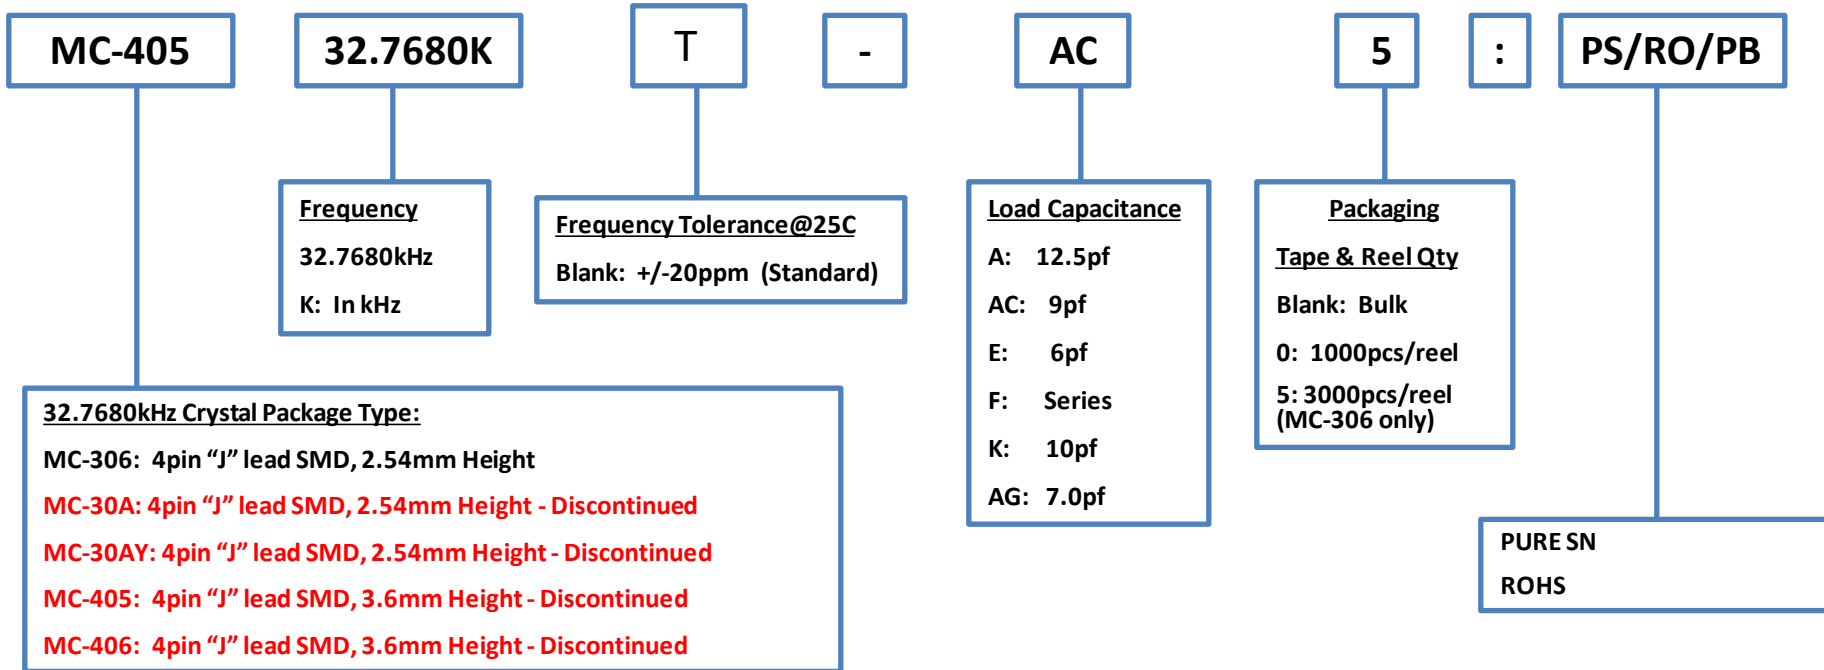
MC-405

32.7680K

T

-

AC

5

:

PS/RO/PB

Frequency

32.7680kHz

K: In kHz

Frequency Tolerance@25C

Blank: +/-20ppm (Standard)

Load Capacitance

A: 12.5pf

AC: 9pf

E: 6pf

F: Series

K: 10pf

AG: 7.0pf

Packaging

Tape & Reel Qty

Blank: Bulk

0: 1000pcs/reel

5: 3000pcs/reel (MC-306 only)

32.7680kHz Crystal Package Type:

MC-306: 4pin “J” lead SMD, 2.54mm Height

MC-30A: 4pin “J” lead SMD, 2.54mm Height - Discontinued

MC-30AY: 4pin “J” lead SMD, 2.54mm Height - Discontinued

MC-405: 4pin “J” lead SMD, 3.6mm Height - Discontinued

MC-406: 4pin “J” lead SMD, 3.6mm Height - Discontinued

PURE SN

ROHS